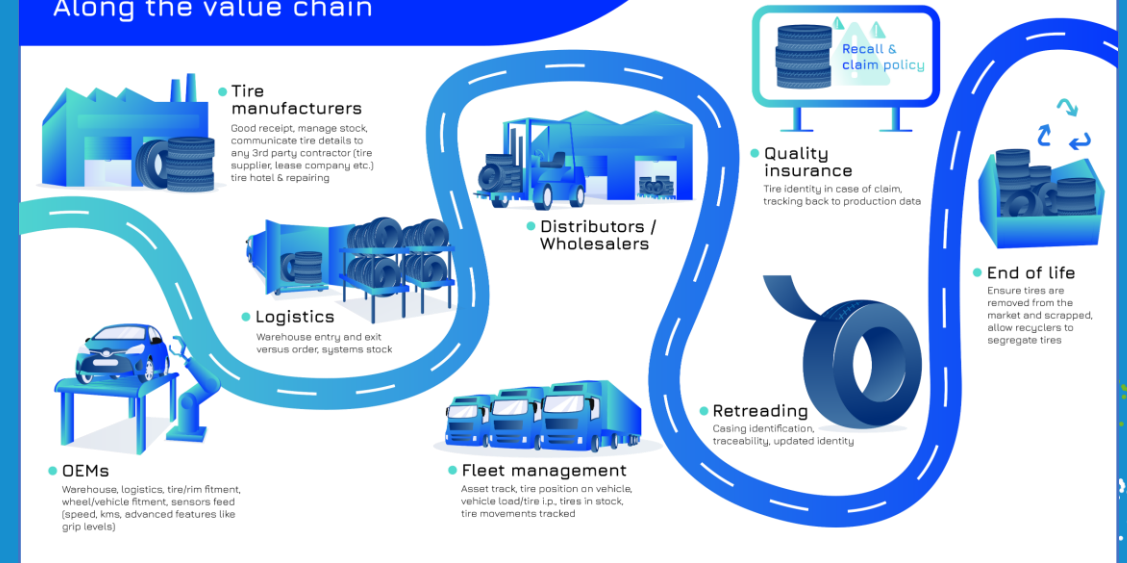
Along the value chain

Tire manufacturers
Good receipt, manage stock, communicate tire details to any 3rd party contractor (tire supplier, lease company etc.) tire hotel & repairing

Logistics
Warehouse entry and exit versus order, systems stock

OEMs
Warehouse, logistics, tire/rim fitment, wheel/vehicle fitment, sensors feed (speed, kms, advanced features like grip levels)

Distributors / Wholesalers

Fleet management
Asset track, tire position on vehicle, vehicle load/tire i.p., tires in stock, tire movements tracked

Recall & claim policy

Quality insurance
Tire identity in case of claim, tracking back to production data

Retreading
Casing identification, traceability, updated identity

End of life
Ensure tires are removed from the market and scrapped, allow recyclers to segregate tires